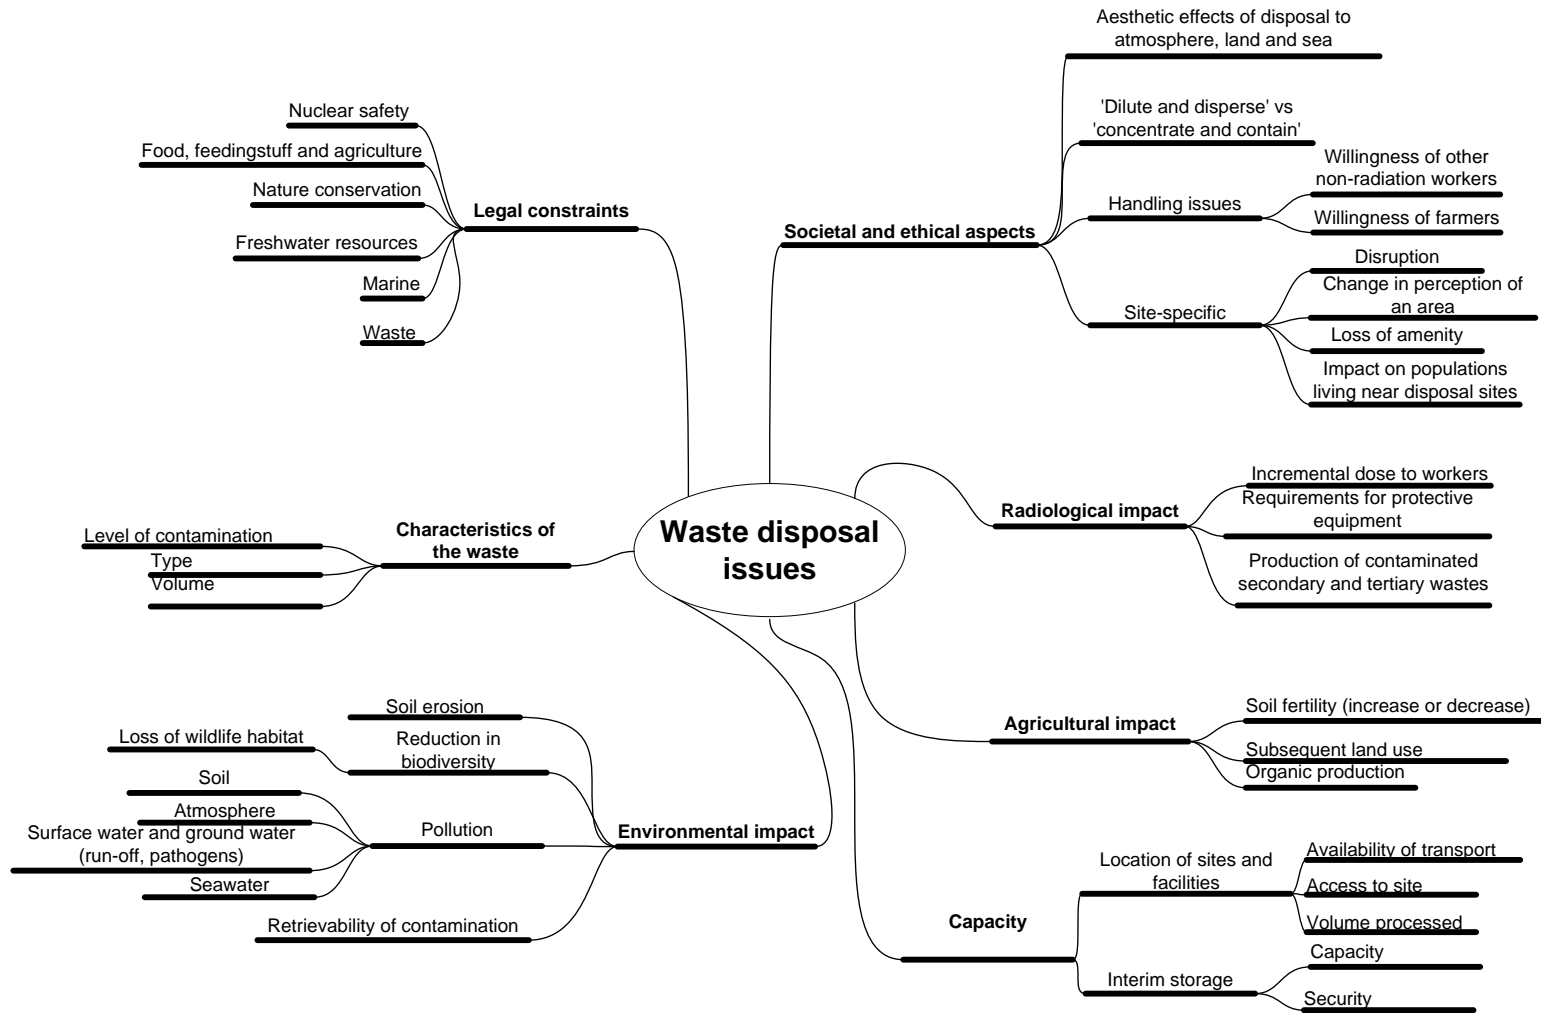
Waste disposal issues

Legal constraints
Nuclear safety
Food, feedingstuff and agriculture
Nature conservation
Freshwater resources
Marine
Waste

Societal and ethical aspects
Aesthetic effects of disposal to atmosphere, land and sea
'Dilute and disperse' vs 'concentrate and contain'
Handling issues
Willingness of other non-radiation workers
Willingness of farmers
Site-specific
Disruption
Change in perception of an area
Loss of amenity
Impact on populations living near disposal sites

Characteristics of the waste
Level of contamination
Type
Volume

Radiological impact
Incremental dose to workers
Requirements for protective equipment
Production of contaminated secondary and tertiary wastes

Environmental impact
Soil erosion
Loss of wildlife habitat
Reduction in biodiversity
Pollution
Soil
Atmosphere
Surface water and ground water (run-off, pathogens)
Seawater
Retrievability of contamination

Agricultural impact
Soil fertility (increase or decrease)
Subsequent land use
Organic production

Capacity
Location of sites and facilities
Availability of transport
Access to site
Volume processed
Interim storage
Capacity
Security